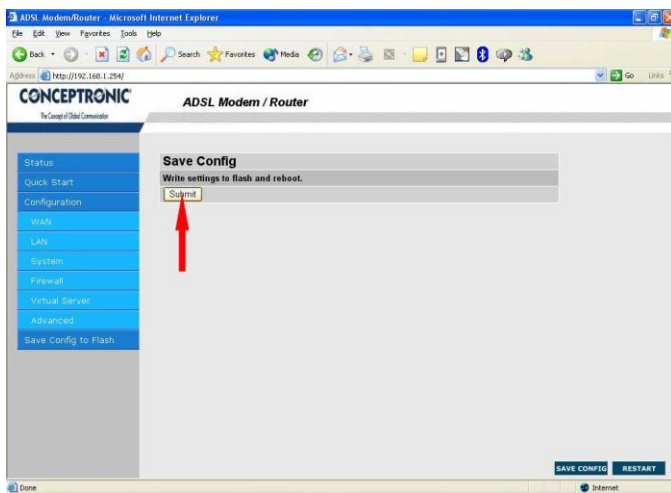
ADSL Modem/Router - Microsoft Internet Explorer

File Edit View Favorites Tools Help

Back Search Favorites Media

Address http://192.168.1.254/

Go Links

CONCEPTRONIC
The Concept of Global Communication

ADSL Modem / Router

Status
Quick Start
Configuration
WAN
LAN
System
Firewall
Virtual Server
Advanced
Save Config to Flash

Save Config
Write settings to flash and reboot.
Submit

SAVE CONFIG RESTART

Done

Internet